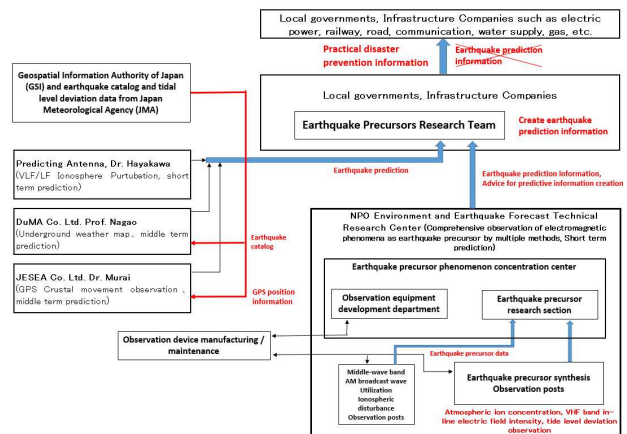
Local governments, Infrastructure Companies such as electric power, railway, road, communication, water supply, gas, etc.

Practical disaster prevention information

Earthquake prediction information

Geospatial Information Authority of Japan (GSI) and earthquake catalog and tidal level deviation data from Japan Meteorological Agency (JMA)

Local governments, Infrastructure Companies

Earthquake Precursors Research Team

Create earthquake prediction information

Predicting Antenna, Dr. Hayakawa (VLF/LF Ionosphere Purtubation, short term prediction)

Earthquake prediction

Earthquake prediction information, Advice for predictive information creation

DuMA Co. Ltd. Prof. Nagao (Underground weather map, middle term prediction)

Earthquake catalog

JESEA Co. Ltd. Dr. Murai (GPS Crustal movement observation, middle term prediction)

GPS position information

NPO Environment and Earthquake Forecast Technical Research Center (Comprehensive observation of electromagnetic phenomena as earthquake precursor by multiple methods, Short term prediction)

Earthquake precursor phenomenon concentration center

Observation equipment development department

Earthquake precursor research section

Observation device manufacturing / maintenance

Earthquake precursor data

Middle-wave band AM broadcast wave Utilization Ionospheric disturbance Observation posts

Earthquake precursor synthesis Observation posts

Atmospheric ion concentration, VHF band in-line electric field intensity, tide level deviation observation